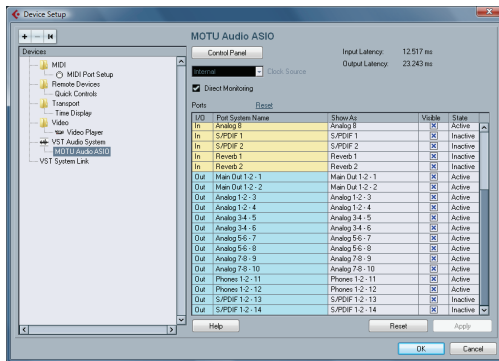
Device Setup

+ − ⏮

Devices

MIDI
MIDI Port Setup
Remote Devices
Quick Controls
Transport
Time Display
Video
Video Player
VST Audio System
MOTU Audio ASIO
VST System Link

MOTU Audio ASIO

Control Panel

Input Latency: 12.517 ms
Output Latency: 23.243 ms

Internal
Clock Source

Direct Monitoring

Ports
Reset

| I/O | Port System Name | Show As | Visible | State |
|---|---|---|---|---|
| In | Analog 8 | Analog 8 | ☒ | Active |
| In | S/PDIF 1 | S/PDIF 1 | ☒ | Active |
| In | S/PDIF 2 | S/PDIF 2 | ☒ | Active |
| In | Reverb 1 | Reverb 1 | ☒ | Inactive |
| In | Reverb 2 | Reverb 2 | ☒ | Inactive |
| Out | Main Out 1-2 - 1 | Main Out 1-2 - 1 | ☒ | Active |
| Out | Main Out 1-2 - 2 | Main Out 1-2 - 2 | ☒ | Active |
| Out | Analog 1-2 - 3 | Analog 1-2 - 3 | ☒ | Active |
| Out | Analog 1-2 - 4 | Analog 1-2 - 4 | ☒ | Active |
| Out | Analog 3-4 - 5 | Analog 3-4 - 5 | ☒ | Active |
| Out | Analog 3-4 - 6 | Analog 3-4 - 6 | ☒ | Active |
| Out | Analog 5-6 - 7 | Analog 5-6 - 7 | ☒ | Active |
| Out | Analog 5-6 - 8 | Analog 5-6 - 8 | ☒ | Active |
| Out | Analog 7-8 - 9 | Analog 7-8 - 9 | ☒ | Active |
| Out | Analog 7-8 - 10 | Analog 7-8 - 10 | ☒ | Active |
| Out | Phones 1-2 - 11 | Phones 1-2 - 11 | ☒ | Active |
| Out | Phones 1-2 - 12 | Phones 1-2 - 12 | ☒ | Active |
| Out | S/PDIF 1-2 - 13 | S/PDIF 1-2 - 13 | ☒ | Inactive |
| Out | S/PDIF 1-2 - 14 | S/PDIF 1-2 - 14 | ☒ | Inactive |

Help
Reset
Apply

OK
Cancel